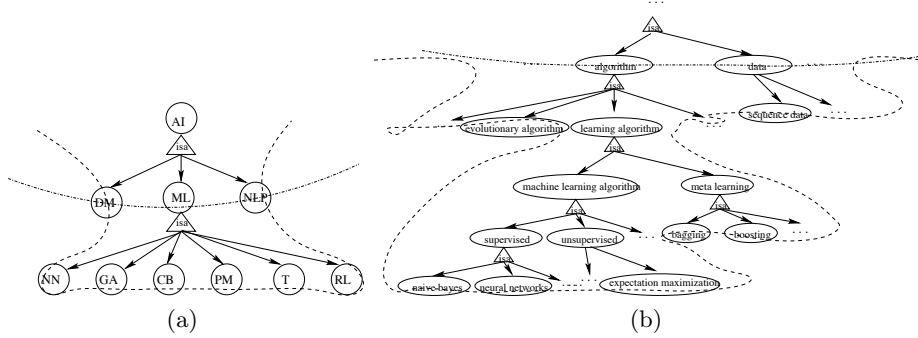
AI
isa
DM
ML
NLP
isa
NN
GA
CB
PM
T
RL
(a)

...
isa
algorithm
data
isa
evolutionary algorithm
learning algorithm
sequence data
...
isa
machine learning algorithm
meta learning
isa
isa
supervised
unsupervised
...
bagging
boosting
...
isa
naive bayes
neural networks
...
expectation maximization
(b)